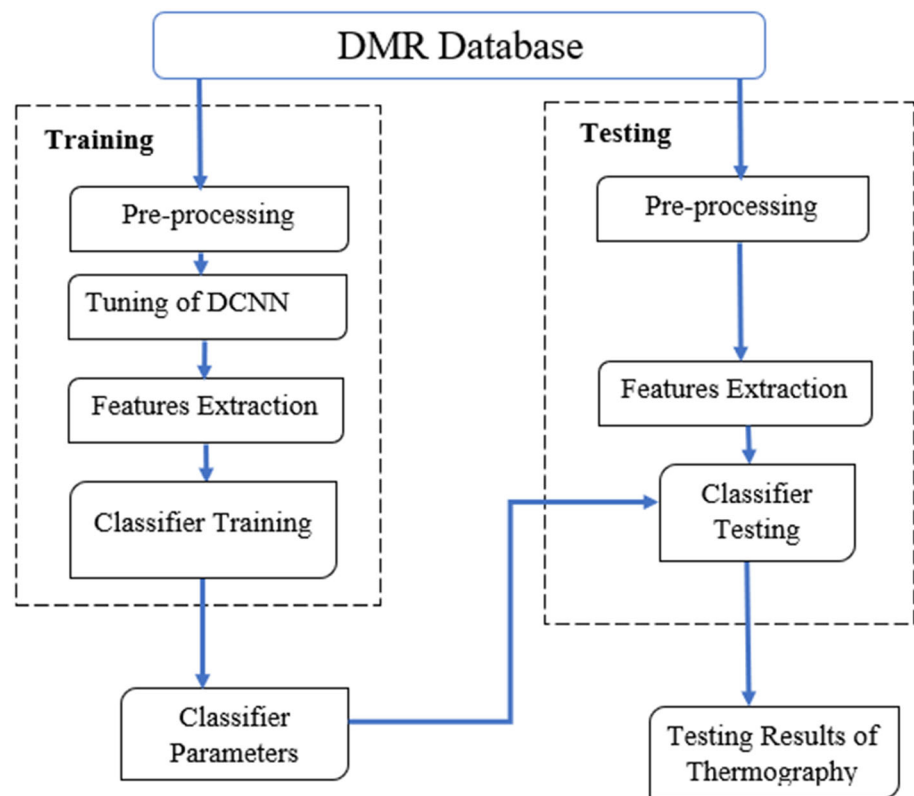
DMR Database

Training

Pre-processing

Tuning of DCNN

Features Extraction

Classifier Training

Testing

Pre-processing

Features Extraction

Classifier Testing

Classifier Parameters

Testing Results of Thermography